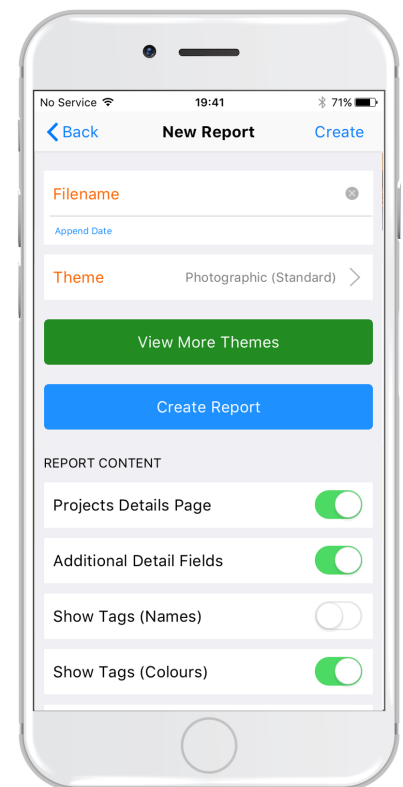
No Service 19:41 71%

Back New Report Create

Filename

Append Date

Theme Photographic (Standard)

View More Themes

Create Report

REPORT CONTENT

Projects Details Page

Additional Detail Fields

Show Tags (Names)

Show Tags (Colours)